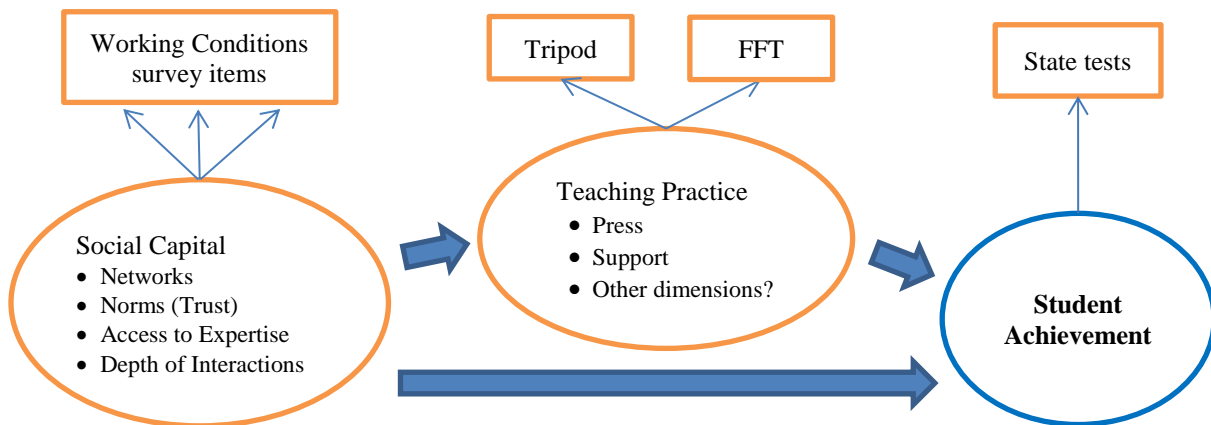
Working Conditions survey items

Tripod

FFT

State tests

Teaching Practice
- Press
- Support
- Other dimensions?

Social Capital
- Networks
- Norms (Trust)
- Access to Expertise
- Depth of Interactions

Student Achievement